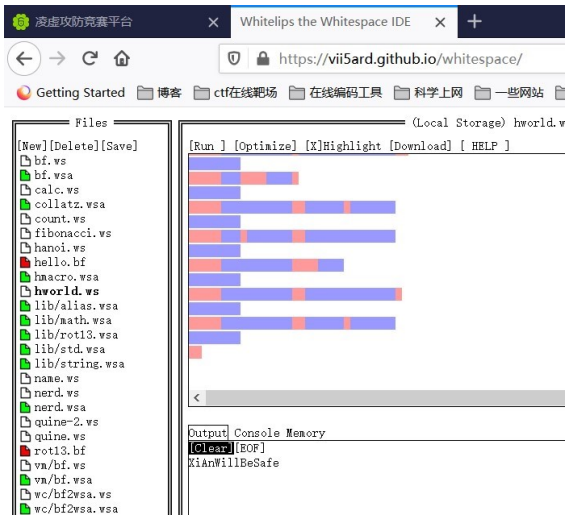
凌虐攻防竞赛平台 ×
Whitelips the Whitespace IDE ×
+
https://vii5ard.github.io/whitespace/
Getting Started 博客 ctf在线靶场 在线编码工具 科学上网 一些网站

Files
[New][Delete][Save]
bf.ws
bf.wsa
calc.ws
collatz.wsa
count.ws
fibonacci.ws
hanoi.ws
hello.bf
hmacro.wsa
hworld.ws
lib/alias.wsa
lib/math.wsa
lib/rot13.wsa
lib/std.wsa
lib/string.wsa
name.ws
nerd.ws
nerd.wsa
quine-2.ws
quine.ws
rot13.bf
vm/bf.ws
vm/bf.wsa
wc/bf2wsa.ws
wc/bf2wsa.wsa

(Local Storage) hworld.w
[Run ] [Optimize] [X]Highlight [Download] [ HELP ]

Output Console Memory
[Clear][EOF]
XiAnWillBeSafe